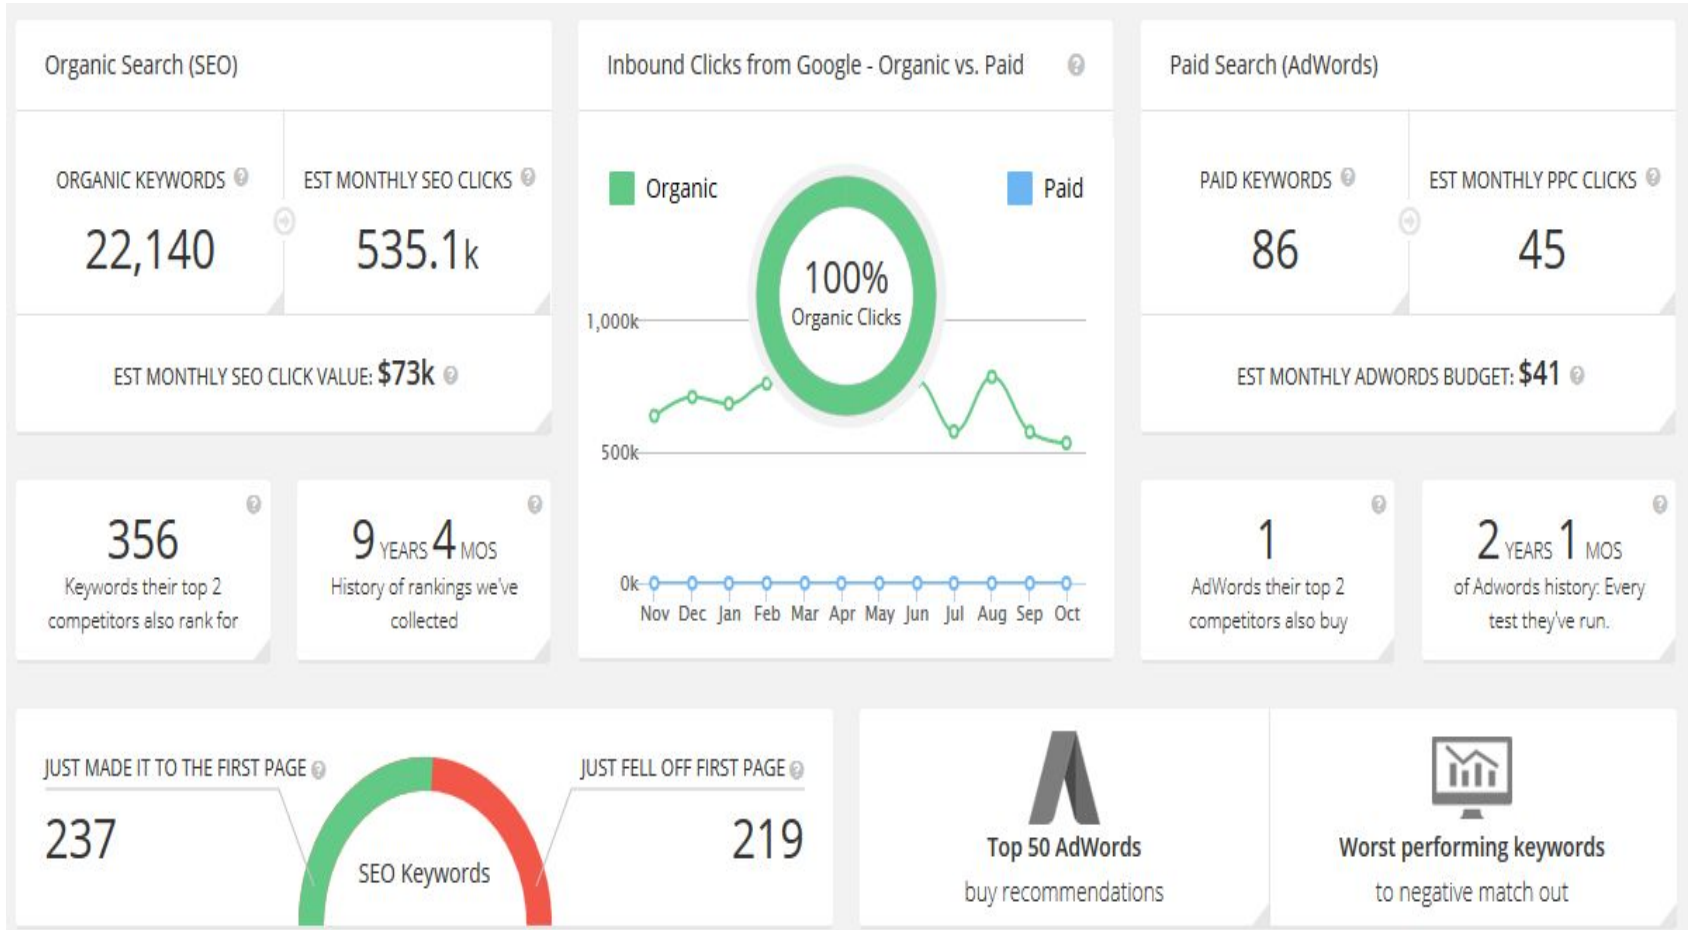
Organic Search (SEO)

ORGANIC KEYWORDS

22,140

EST MONTHLY SEO CLICKS

535.1k

EST MONTHLY SEO CLICK VALUE: $73k

Inbound Clicks from Google - Organic vs. Paid

Organic

Paid

100%
Organic Clicks

1,000k

500k

0k

Nov Dec Jan Feb Mar Apr May Jun Jul Aug Sep Oct

Paid Search (AdWords)

PAID KEYWORDS

86

EST MONTHLY PPC CLICKS

45

EST MONTHLY ADWORDS BUDGET: $41

356
Keywords their top 2 competitors also rank for

9 YEARS 4 MOS
History of rankings we've collected

1
AdWords their top 2 competitors also buy

2 YEARS 1 MOS
of Adwords history: Every test they've run.

JUST MADE IT TO THE FIRST PAGE

237

SEO Keywords

JUST FELL OFF FIRST PAGE

219

Top 50 AdWords
buy recommendations

Worst performing keywords
to negative match out